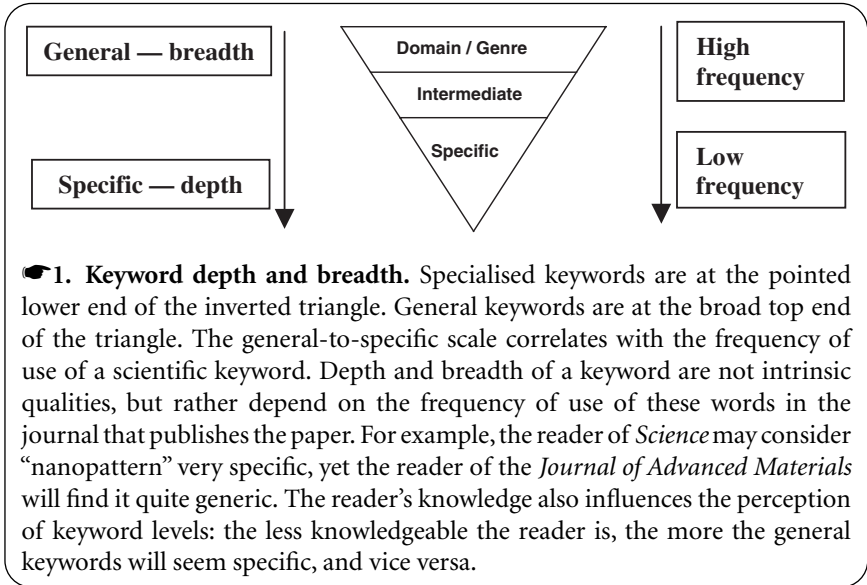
General — breadth

Specific — depth

Domain / Genre

Intermediate

Specific

High frequency

Low frequency

☛1. Keyword depth and breadth. Specialised keywords are at the pointed lower end of the inverted triangle. General keywords are at the broad top end of the triangle. The general-to-specific scale correlates with the frequency of use of a scientific keyword. Depth and breadth of a keyword are not intrinsic qualities, but rather depend on the frequency of use of these words in the journal that publishes the paper. For example, the reader of Science may consider "nanopattern" very specific, yet the reader of the Journal of Advanced Materials will find it quite generic. The reader's knowledge also influences the perception of keyword levels: the less knowledgeable the reader is, the more the general keywords will seem specific, and vice versa.